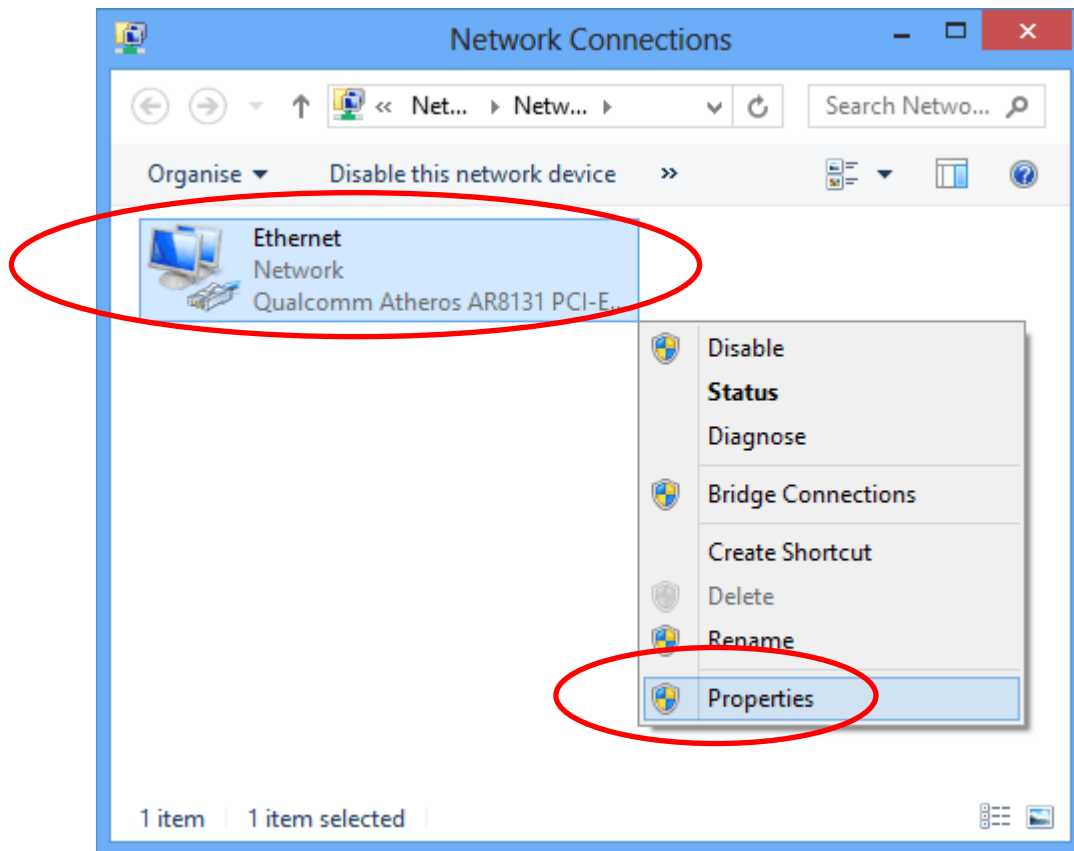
Network Connections

« Net... ▸ Netw... ▸

Search Netwo...

Organise ▾ Disable this network device »

Ethernet
Network
Qualcomm Atheros AR8131 PCI-E...

Disable
Status
Diagnose
Bridge Connections
Create Shortcut
Delete
Rename
Properties

1 item 1 item selected